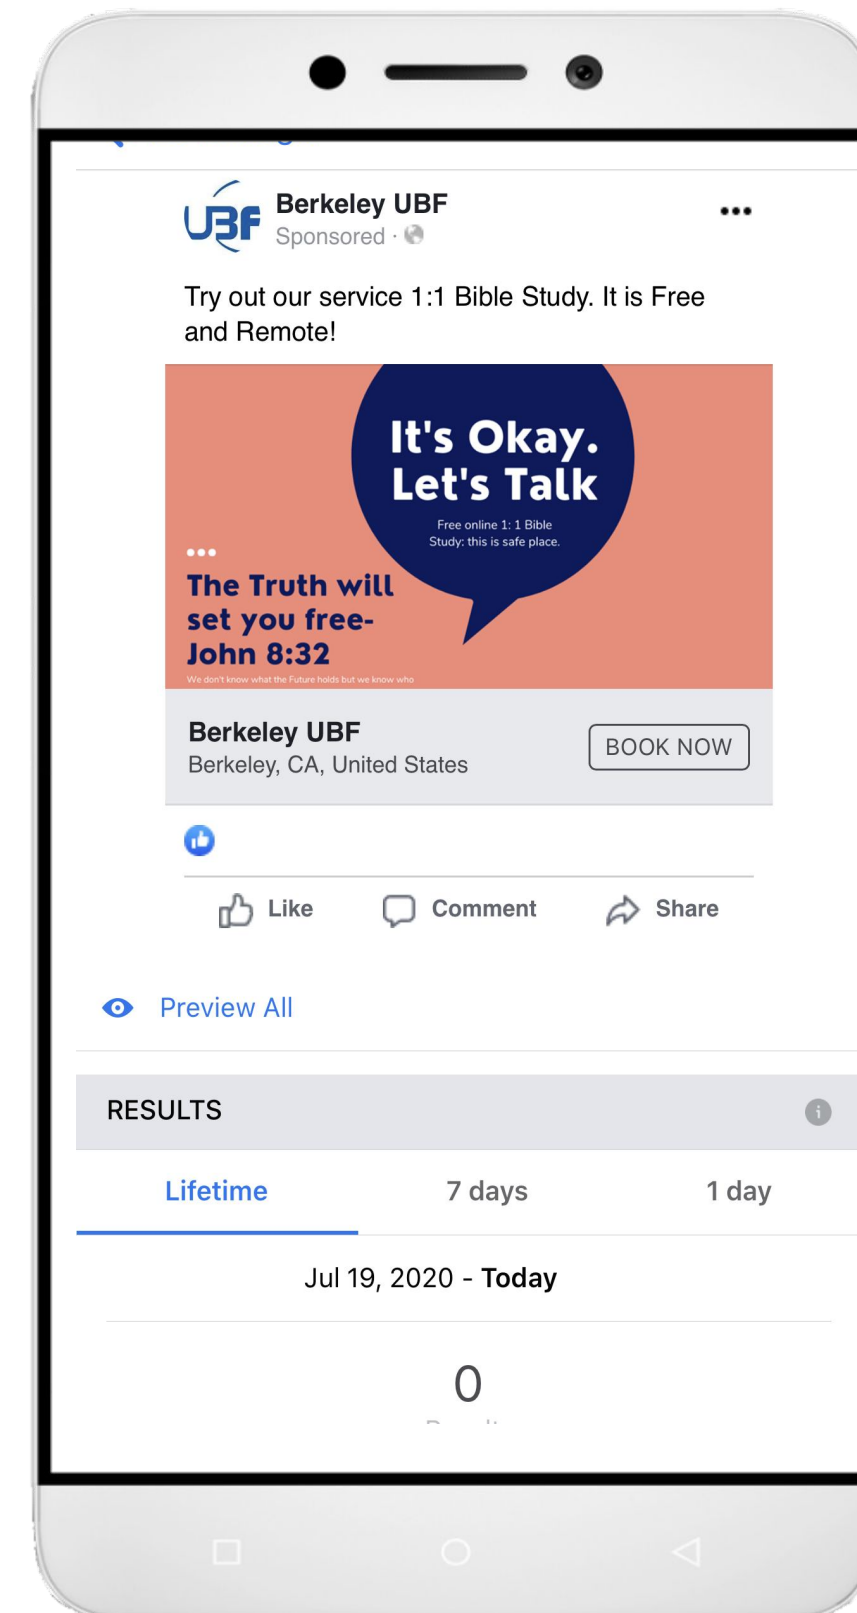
UBF

Berkeley UBF
Sponsored ·

•••

Try out our service 1:1 Bible Study. It is Free and Remote!

It's Okay. Let's Talk

Free online 1: 1 Bible Study: this is safe place.

•••

The Truth will set you free- John 8:32

We don't know what the Future holds but we know who

Berkeley UBF
Berkeley, CA, United States

BOOK NOW

Like Comment Share

Preview All

RESULTS

Lifetime 7 days 1 day

Jul 19, 2020 - Today

0

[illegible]